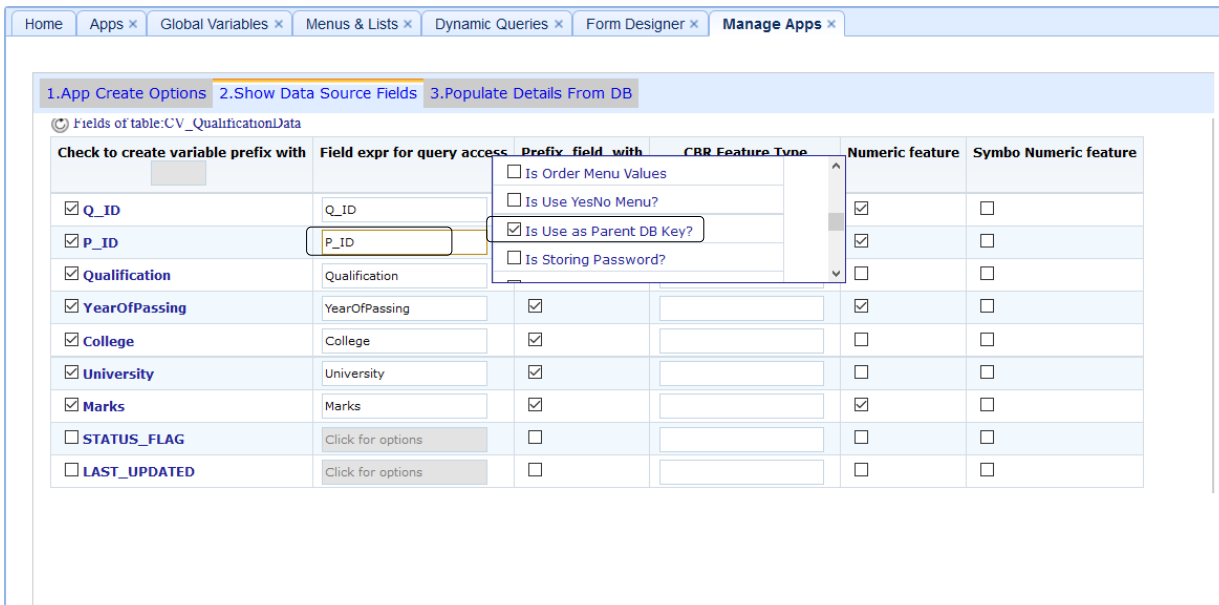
Home | Apps × | Global Variables × | Menus & Lists × | Dynamic Queries × | Form Designer × | Manage Apps ×

1.App Create Options | 2.Show Data Source Fields | 3.Populate Details From DB

Fields of table:CV_QualificationData

| Check to create variable prefix with | Field expr for query access | Prefix field with | CBR Feature Type | Numeric feature | Symbo Numeric feature |
|---|---|---|---|---|---|
| ☑ Q_ID | Q_ID | | | ☑ | ☐ |
| ☑ P_ID | P_ID | | | ☑ | ☐ |
| ☑ Qualification | Qualification | | | ☐ | ☐ |
| ☑ YearOfPassing | YearOfPassing | ☑ | | ☑ | ☐ |
| ☑ College | College | ☑ | | ☐ | ☐ |
| ☑ University | University | ☑ | | ☐ | ☐ |
| ☑ Marks | Marks | ☑ | | ☑ | ☐ |
| ☐ STATUS_FLAG | Click for options | ☐ | | ☐ | ☐ |
| ☐ LAST_UPDATED | Click for options | ☐ | | ☐ | ☐ |

☐ Is Order Menu Values
☐ Is Use YesNo Menu?
☑ Is Use as Parent DB Key?
☐ Is Storing Password?